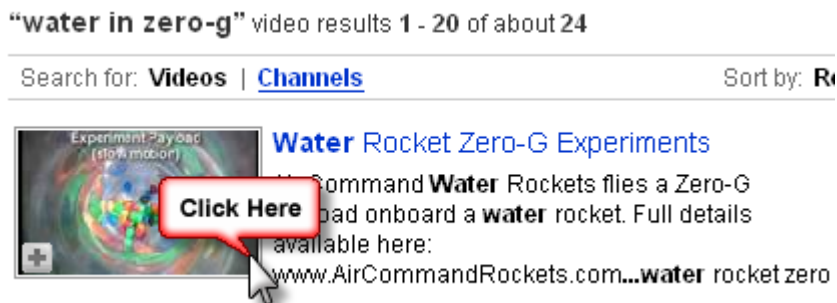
"water in zero-g" video results 1 - 20 of about 24

Search for: Videos | Channels

Sort by: Re

Experiment Payload (slow motion)

Water Rocket Zero-G Experiments

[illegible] Command Water Rockets flies a Zero-G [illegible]oad onboard a water rocket. Full details available here: www.AirCommandRockets.com...water rocket zero

Click Here

+